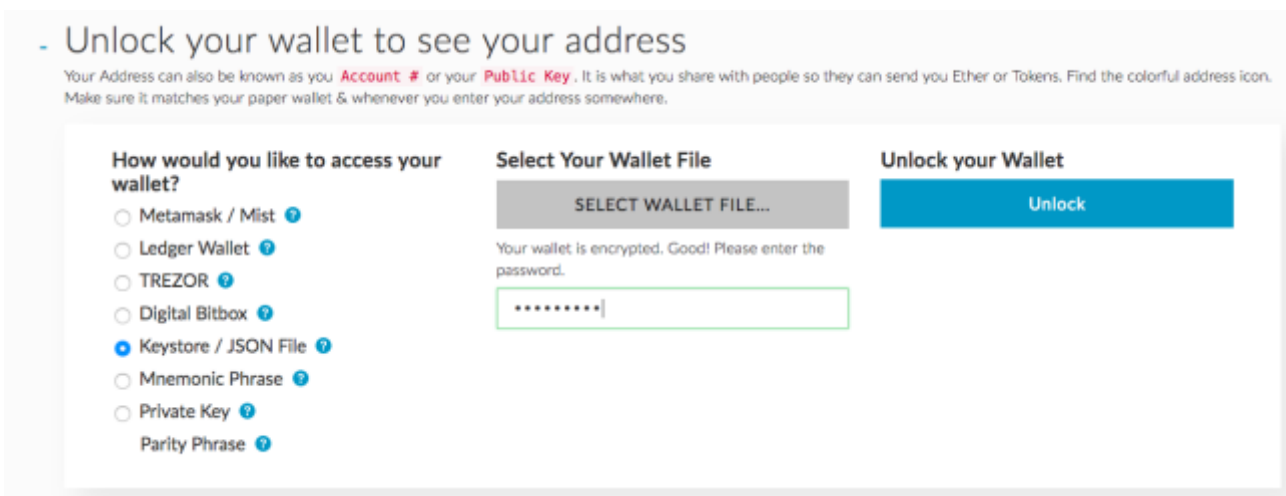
- Unlock your wallet to see your address

Your Address can also be known as you Account # or your Public Key. It is what you share with people so they can send you Ether or Tokens. Find the colorful address icon. Make sure it matches your paper wallet & whenever you enter your address somewhere.

How would you like to access your wallet?

Metamask / Mist ?
Ledger Wallet ?
TREZOR ?
Digital Bitbox ?
Keystore / JSON File ?
Mnemonic Phrase ?
Private Key ?
Parity Phrase ?

Select Your Wallet File

SELECT WALLET FILE...

Your wallet is encrypted. Good! Please enter the password.

•••••••••

Unlock your Wallet

Unlock